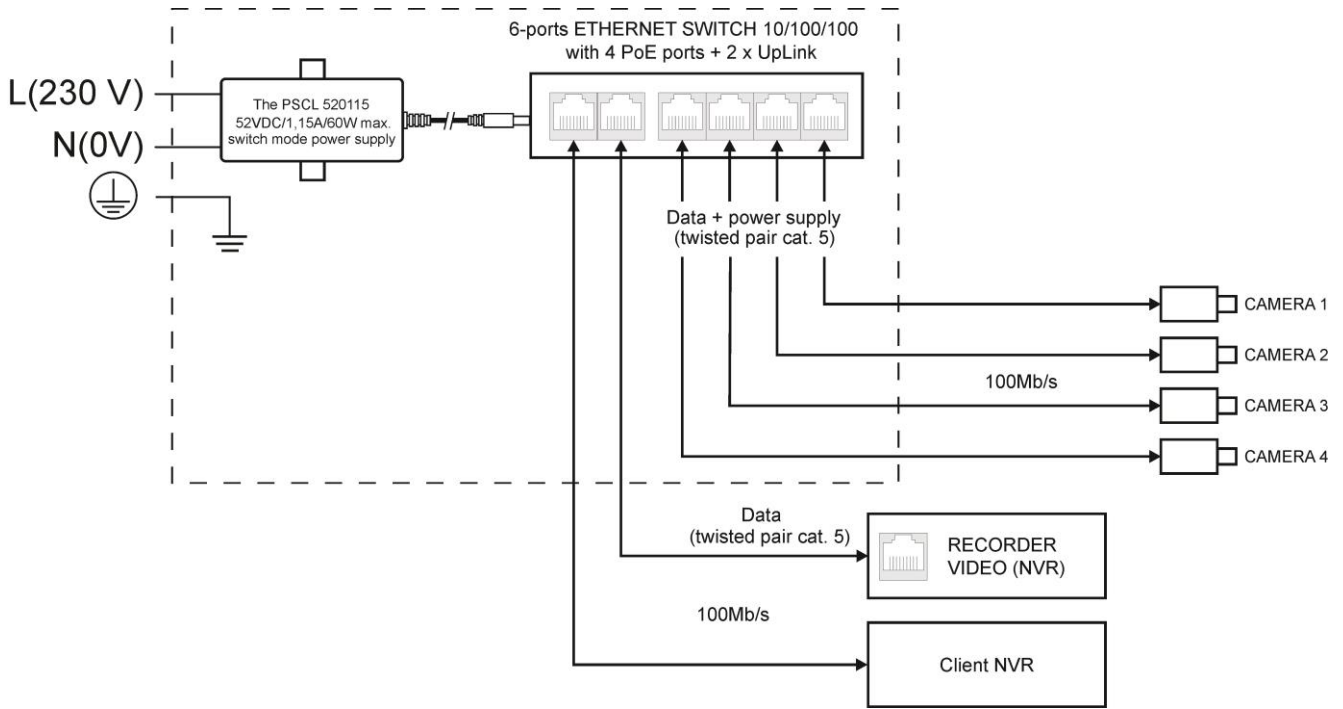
6-ports ETHERNET SWITCH 10/100/100
with 4 PoE ports + 2 x UpLink

L(230 V)
N(0V)

The PSCL 520115
52VDC/1,15A/60W max.
switch mode power supply

Data + power supply
(twisted pair cat. 5)

CAMERA 1
CAMERA 2
100Mb/s
CAMERA 3
CAMERA 4

Data
(twisted pair cat. 5)

RECORDER
VIDEO (NVR)

100Mb/s

Client NVR